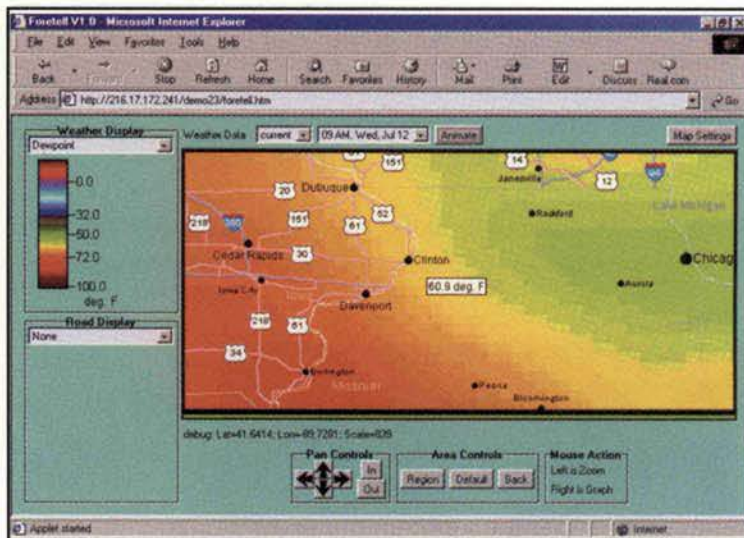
Foretell V1.0 - Microsoft Internet Explorer

File Edit View Favorites Tools Help

Back Forward Stop Refresh Home Search Favorites History Mail Print Edit Discuss Real.com

Address http://216.17.172.241/demo23/foretell.htm Go

Weather Display
Dewpoint

0.0
32.0
50.0
72.0
100.0
deg. F

Road Display
None

Weather Data current 09 AM, Wed, Jul 12 Animate

Map Settings

151
14
Janesville
20
Dubuque
12
52
Rockford
Lake Michigan
380
151
61
218
Cedar Rapids
30
Clinton
Chicag
Iowa City
60.9 deg. F
Aurora
Davenport
218
61
34
Burlington
Peoria
Bloomington

debug: Lat=41.6414; Lon=-89.7291; Scale=829

Pan Controls
In
Out

Area Controls
Region Default Back

Mouse Action
Left is Zoom
Right is Graph

Applet started

Internet